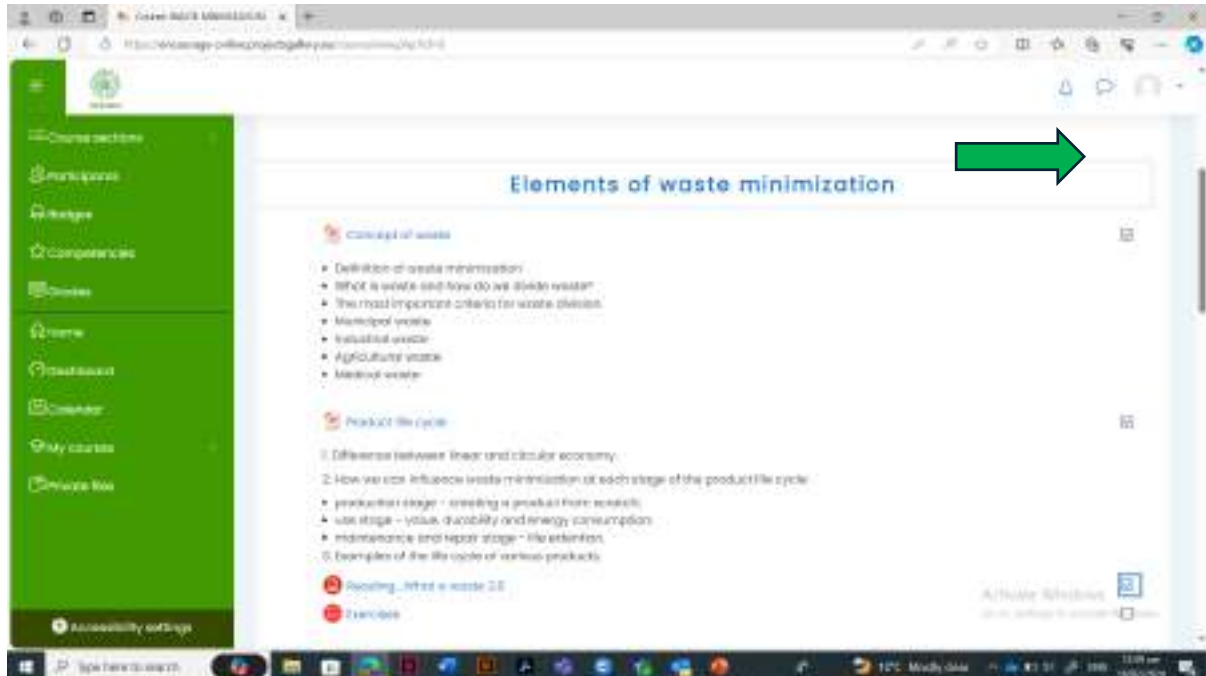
Course: WASTE MINIMIZATION

Course sections
Participants
Badges
Competencies
Grades
Home
Dashboard
Calendar
My courses
Private files

Accessibility settings

Elements of waste minimization

Concept of waste

• Definition of waste minimization
• What is waste and how do we divide waste?
• The most important criteria for waste division
• Municipal waste
• Industrial waste
• Agricultural waste
• Medical waste

Product life cycle

1. Difference between linear and circular economy.

2. How we can influence waste minimization at each stage of the product life cycle:

• production stage – creating a product from scratch;
• use stage – value, durability and energy consumption;
• maintenance and repair stage – life extention.
3. Examples of the life cycle of various products.

Reading...What is waste 2.0

Exercises

Activate Windows

Type here to search